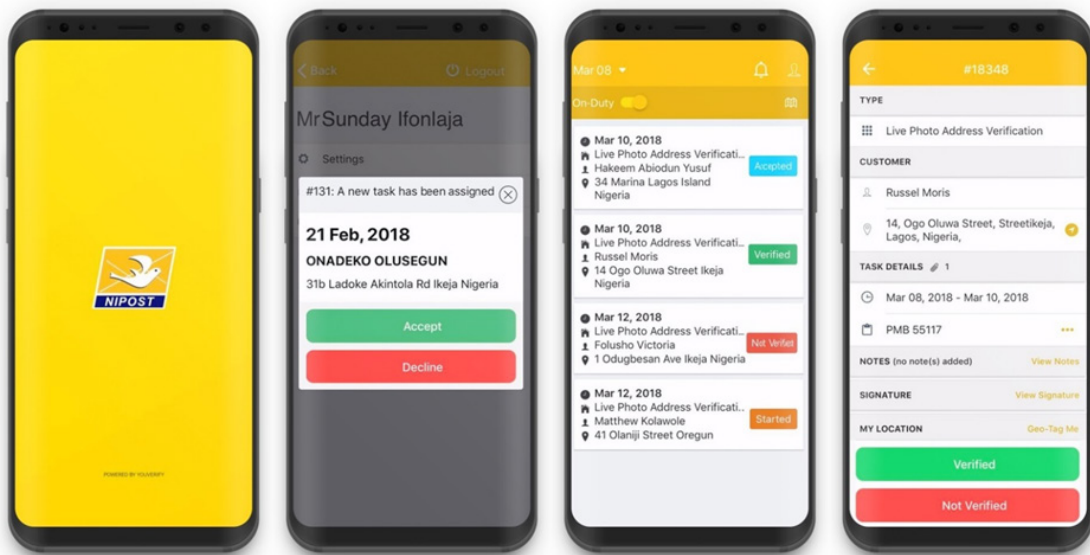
NIPOST

POWERED BY YOUVERIFY

Back Logout

Mr Sunday Ifonlaja

Settings

#131: A new task has been assigned

21 Feb, 2018

ONADEKO OLUSEGUN

31b Ladoke Akintola Rd Ikeja Nigeria

Accept

Decline

Mar 08

On-Duty

Mar 10, 2018
Live Photo Address Verificati...
Hakeem Abiodun Yusuf
34 Marina Lagos Island Nigeria
Accepted

Mar 10, 2018
Live Photo Address Verificati...
Russel Moris
14 Ogo Oluwa Street Ikeja Nigeria
Verified

Mar 12, 2018
Live Photo Address Verificati...
Folusho Victoria
1 Odugbesan Ave Ikeja Nigeria
Not Verifed

Mar 12, 2018
Live Photo Address Verificati...
Matthew Kolawole
41 Olaniji Street Oregun
Started

#18348

TYPE

Live Photo Address Verification

CUSTOMER

Russel Moris

14, Ogo Oluwa Street, Streetikeja, Lagos, Nigeria,

TASK DETAILS 1

Mar 08, 2018 - Mar 10, 2018

PMB 55117

NOTES (no note(s) added) View Notes

SIGNATURE View Signature

MY LOCATION Geo-Tag Me

Verified

Not Verified